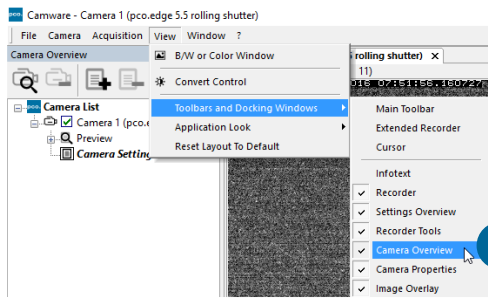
pco. Camware - Camera 1 (pco.edge 5.5 rolling shutter)

File Camera Acquisition View Window ?

Camera Overview

Camera List
Camera 1 (pco.e
Preview
Camera Setting

B/W or Color Window
Convert Control
Toolbars and Docking Windows
Application Look
Reset Layout To Default

rolling shutter) ×
11)

Main Toolbar
Extended Recorder
Cursor
Infotext
Recorder
Settings Overview
Recorder Tools
Camera Overview
Camera Properties
Image Overlay